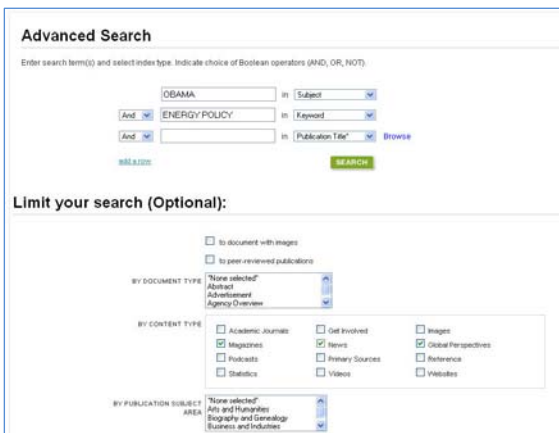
Advanced Search

Enter search term(s) and select index type. Indicate choice of Boolean operators (AND, OR, NOT).

OBAMA in Subject

And ENERGY POLICY in Keyword

And in Publication Title* Browse

add a row

SEARCH

Limit your search (Optional):

to document with images

to peer-reviewed publications

BY DOCUMENT TYPE
*None selected*
Abstract
Advertisement
Agency Overview

BY CONTENT TYPE

| Academic Journals | Get Involved | Images |
|---|---|---|
| Magazines | News | Global Perspectives |
| Podcasts | Primary Sources | Reference |
| Statistics | Videos | Websites |

BY PUBLICATION SUBJECT AREA
*None selected*
Arts and Humanities
Biography and Genealogy
Business and Industries